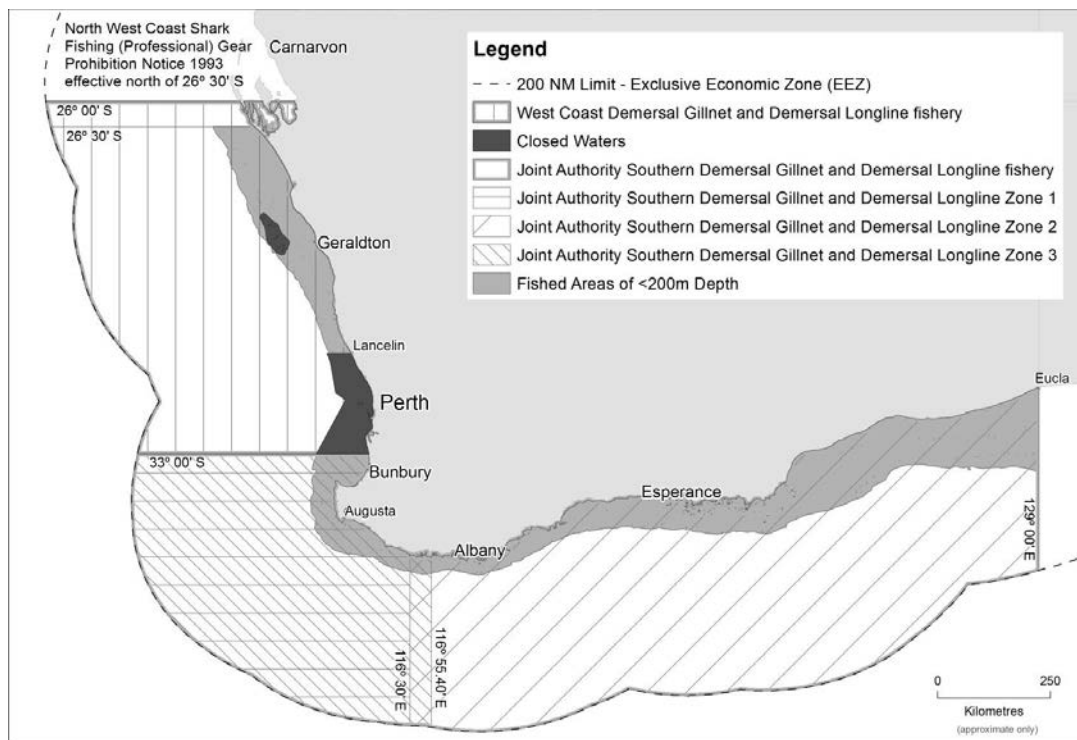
North West Coast Shark Fishing (Professional) Gear Prohibition Notice 1993 effective north of 26° 30' S

Carnarvon

Legend
200 NM Limit - Exclusive Economic Zone (EEZ)
West Coast Demersal Gillnet and Demersal Longline fishery
Closed Waters
Joint Authority Southern Demersal Gillnet and Demersal Longline fishery
Joint Authority Southern Demersal Gillnet and Demersal Longline Zone 1
Joint Authority Southern Demersal Gillnet and Demersal Longline Zone 2
Joint Authority Southern Demersal Gillnet and Demersal Longline Zone 3
Fished Areas of <200m Depth

26° 00' S
26° 30' S
Geraldton
Lancelin
Perth
Eucla
33° 00' S
Bunbury
Augusta
Esperance
Albany
129° 00' E
116° 30' E
116° 55.40' E

0
250
Kilometres
(approximate only)